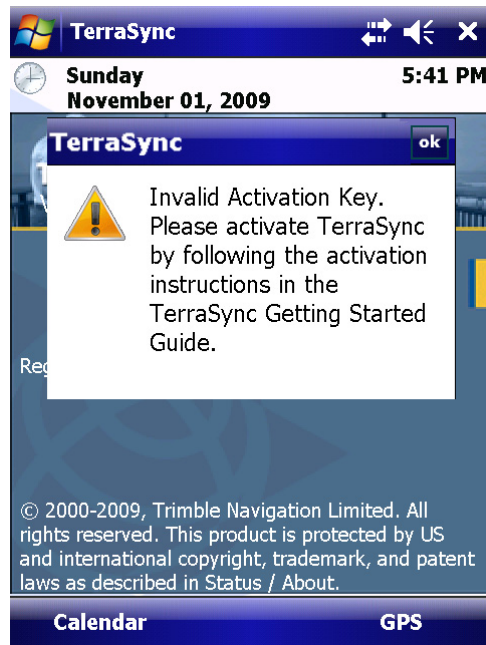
TerraSync

Sunday
November 01, 2009

5:41 PM

TerraSync

ok

Invalid Activation Key. Please activate TerraSync by following the activation instructions in the TerraSync Getting Started Guide.

Reg

© 2000-2009, Trimble Navigation Limited. All rights reserved. This product is protected by US and international copyright, trademark, and patent laws as described in Status / About.

Calendar

GPS